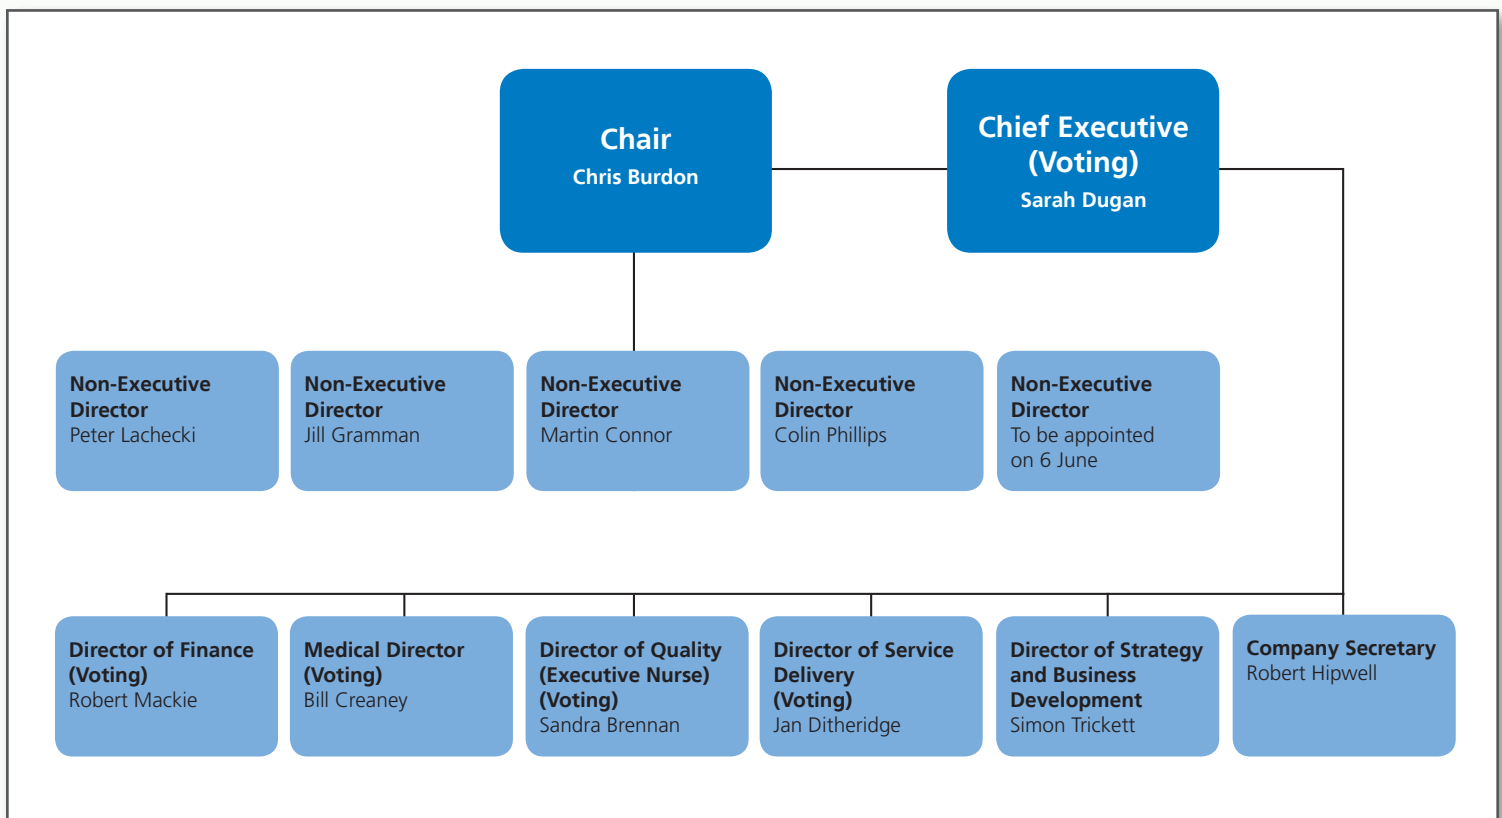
Chair
Chris Burdon

Chief Executive (Voting)
Sarah Dugan

Non-Executive Director
Peter Lachecki

Non-Executive Director
Jill Gramman

Non-Executive Director
Martin Connor

Non-Executive Director
Colin Phillips

Non-Executive Director
To be appointed on 6 June

Director of Finance (Voting)
Robert Mackie

Medical Director (Voting)
Bill Creaney

Director of Quality (Executive Nurse) (Voting)
Sandra Brennan

Director of Service Delivery (Voting)
Jan Ditheridge

Director of Strategy and Business Development
Simon Trickett

Company Secretary
Robert Hipwell